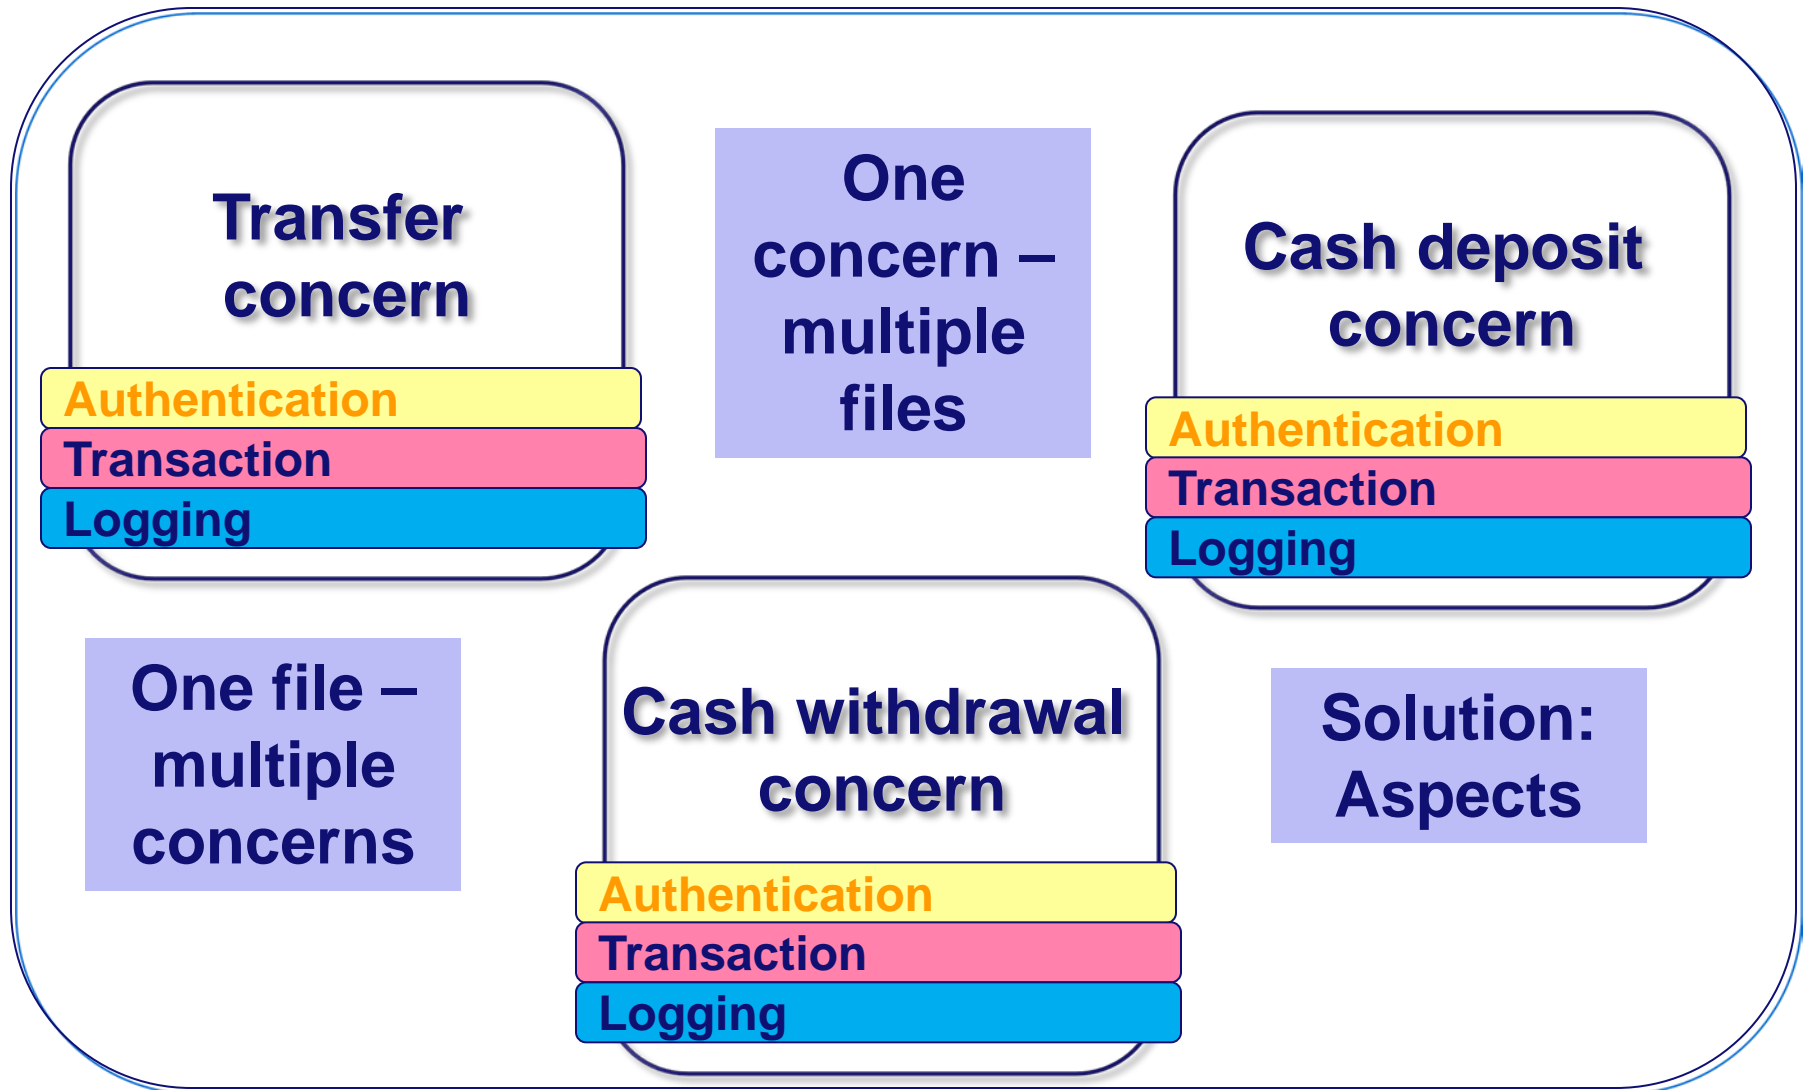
Transfer concern

Authentication

Transaction

Logging

One concern – multiple files

Cash deposit concern

Authentication

Transaction

Logging

One file – multiple concerns

Cash withdrawal concern

Authentication

Transaction

Logging

Solution: Aspects